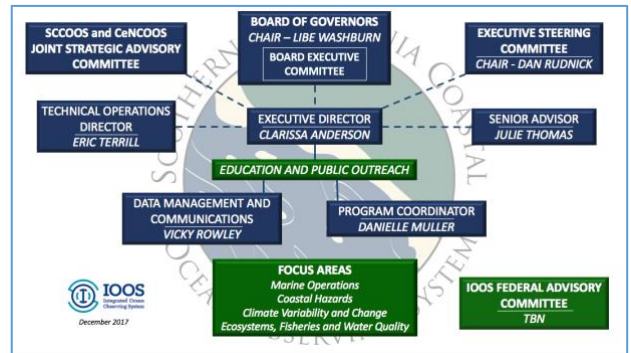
SCCOOS and CeNCOOS JOINT STRATEGIC ADVISORY COMMITTEE

BOARD OF GOVERNORS
CHAIR – LIBE WASHBURN

BOARD EXECUTIVE COMMITTEE

EXECUTIVE STEERING COMMITTEE
CHAIR - DAN RUDNICK

TECHNICAL OPERATIONS DIRECTOR
ERIC TERRILL

EXECUTIVE DIRECTOR
CLARISSA ANDERSON

SENIOR ADVISOR
JULIE THOMAS

EDUCATION AND PUBLIC OUTREACH

DATA MANAGEMENT AND COMMUNICATIONS
VICKY ROWLEY

PROGRAM COORDINATOR
DANIELLE MULLER

IOOS
Integrated Ocean Observing System

December 2017

FOCUS AREAS
Marine Operations
Coastal Hazards
Climate Variability and Change
Ecosystems, Fisheries and Water Quality

IOOS FEDERAL ADVISORY COMMITTEE
TBN

SOUTHERN CALIFORNIA COASTAL OCEAN OBSERVING SYSTEM